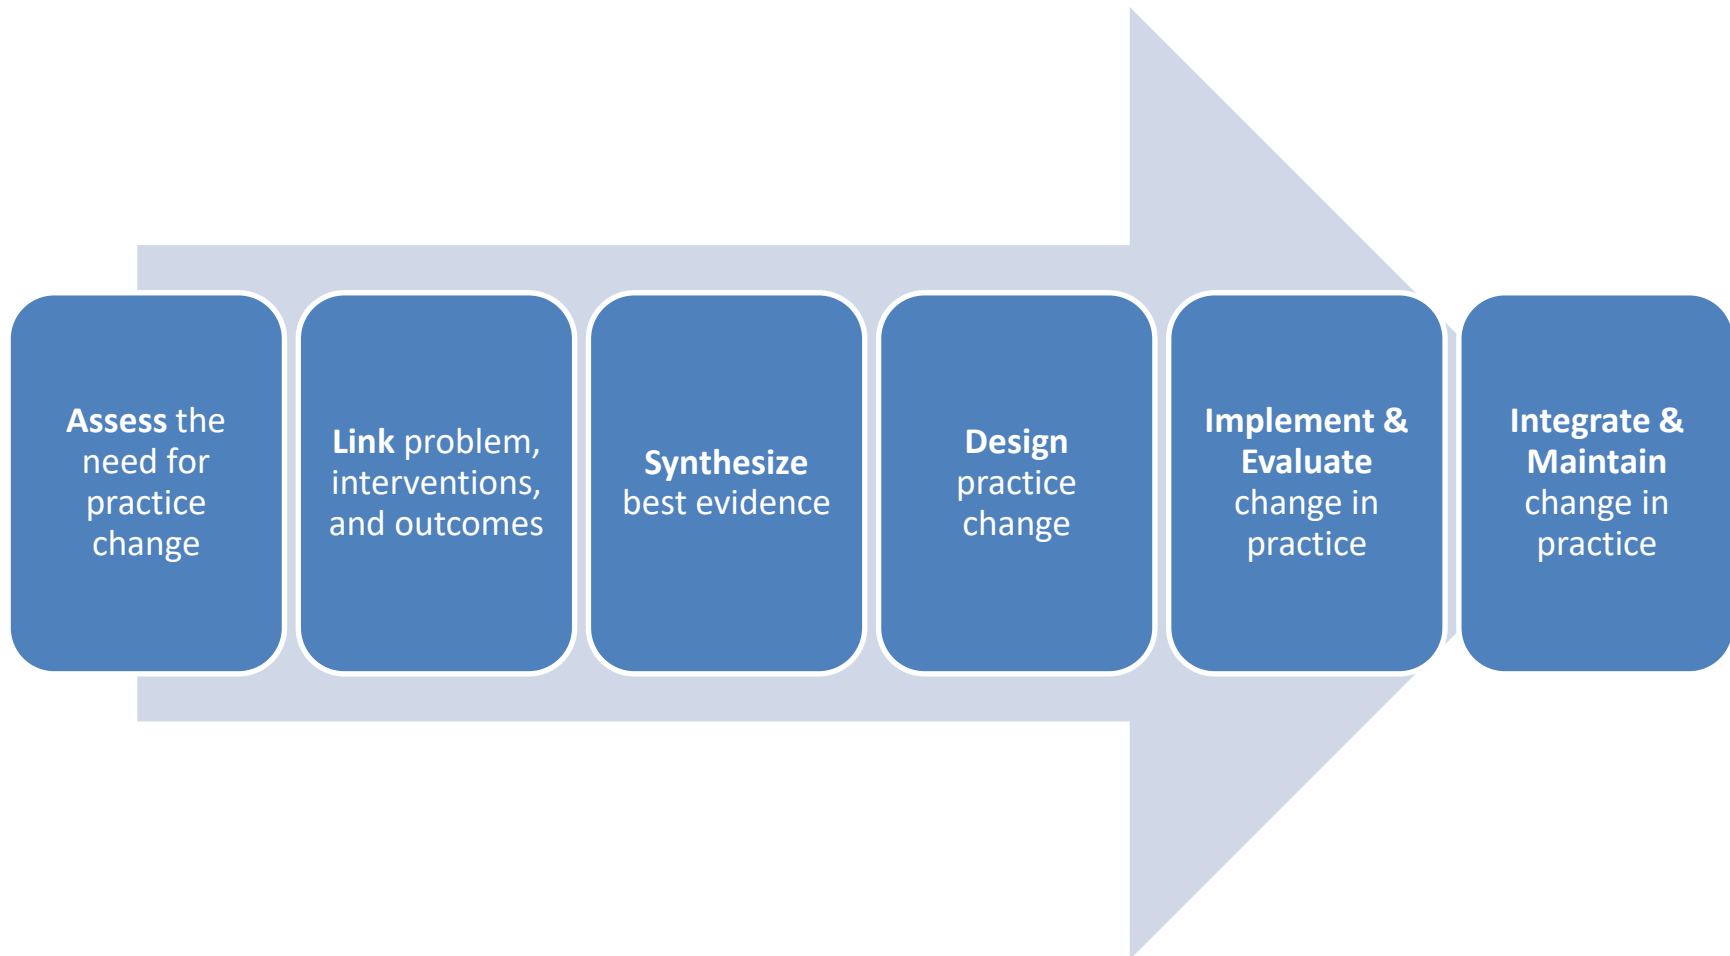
Assess the need for practice change

Link problem, interventions, and outcomes

Synthesize best evidence

Design practice change

Implement & Evaluate change in practice

Integrate & Maintain change in practice